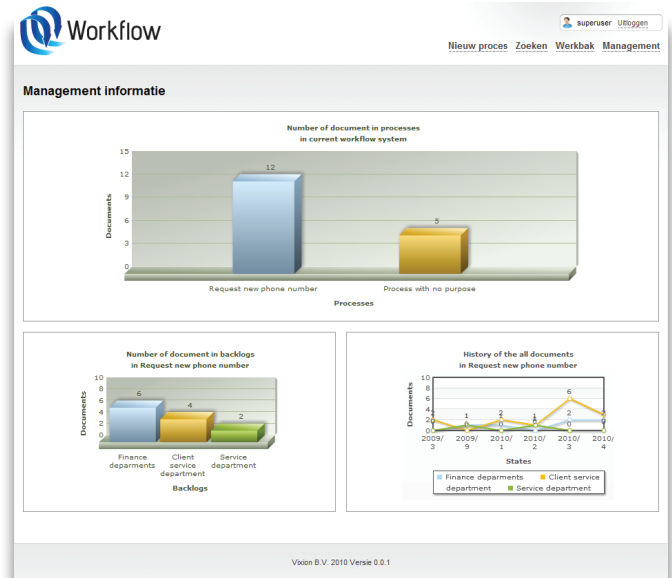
Workflow

superuser Uitloggen

Nieuw proces Zoeken Werkbak Management

Management informatie

Number of document in processes
in current workflow system

15
12
9
6
3
0

Documents

12

3

Request new phone number

Process with no purpose

Processes

Number of document in backlogs
in Request new phone number

10
8
6
4
2
0

Documents

6

4

2

Finance deparments

Client service department

Service department

Backlogs

History of the all documents
in Request new phone number

10
8
6
4
2
0

Documents

2009/3

2009/9

2010/1

2010/2

2010/3

2010/4

States

Finance departments
Client service department
Service department

Vixion B.V. 2010 Versie 0.0.1